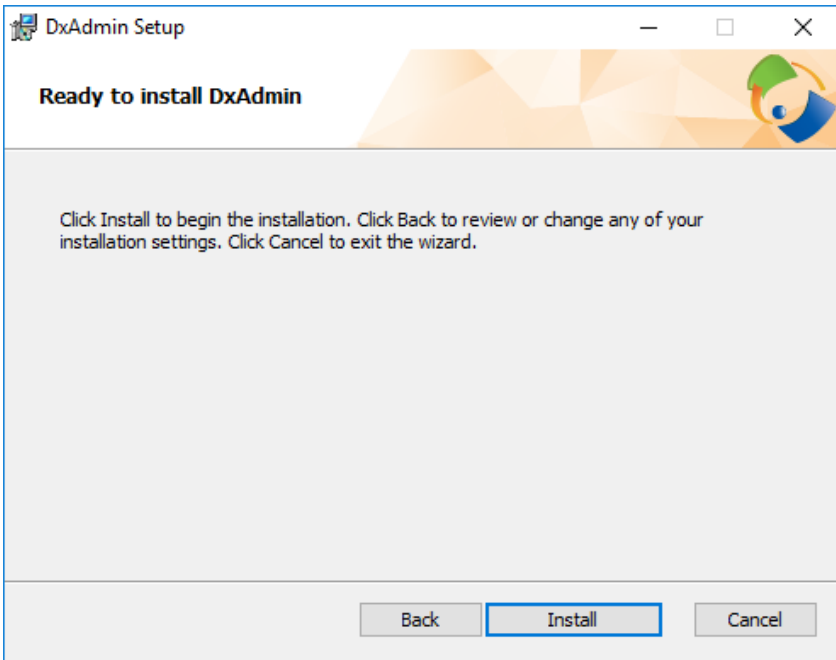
DxAdmin Setup

Ready to install DxAdmin

Click Install to begin the installation. Click Back to review or change any of your installation settings. Click Cancel to exit the wizard.

Back Install Cancel